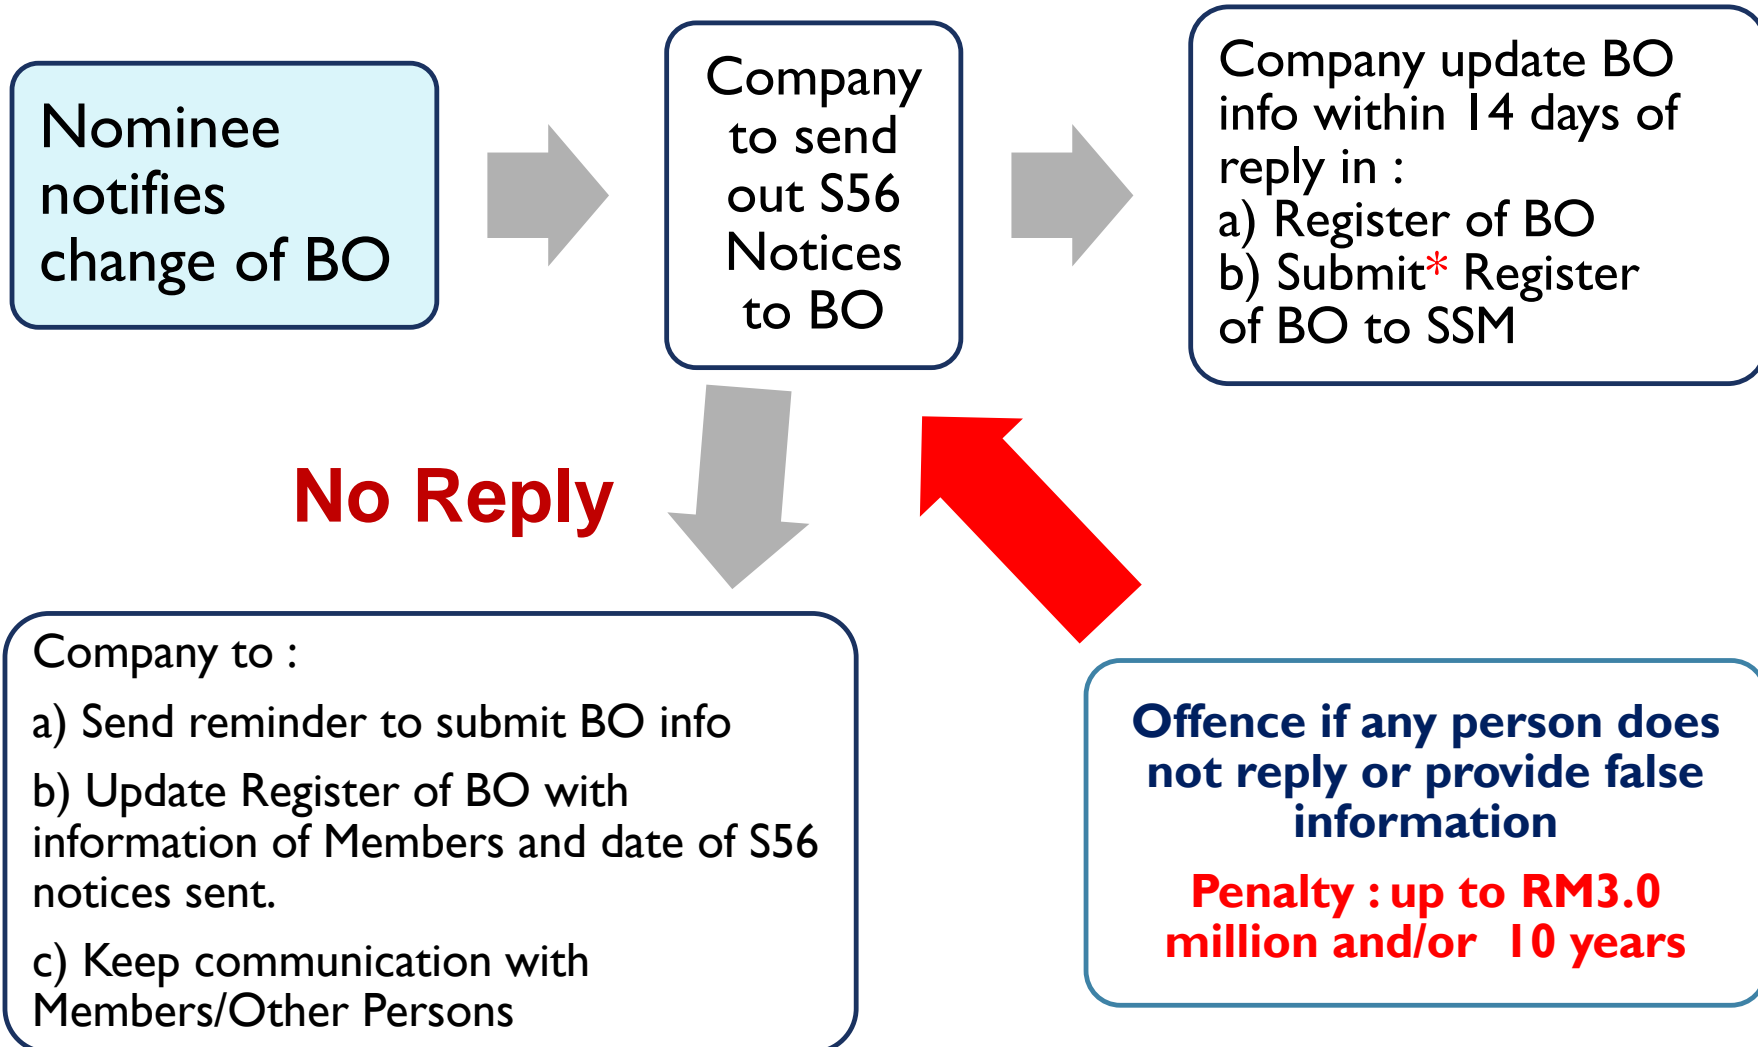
Nominee notifies change of BO

Company to send out S56 Notices to BO

Company update BO info within 14 days of reply in :
a) Register of BO
b) Submit* Register of BO to SSM

No Reply

Company to :

a) Send reminder to submit BO info

b) Update Register of BO with information of Members and date of S56 notices sent.

c) Keep communication with Members/Other Persons

Offence if any person does not reply or provide false information

Penalty : up to RM3.0 million and/or 10 years